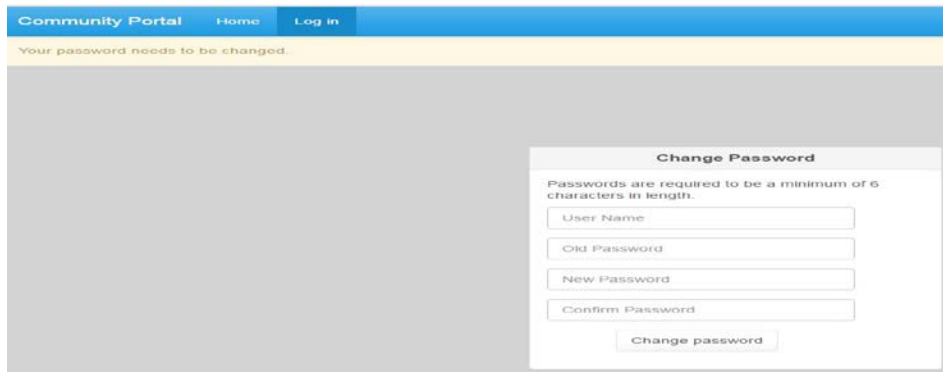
Community Portal Home Log in

Your password needs to be changed.

Change Password

Passwords are required to be a minimum of 6 characters in length.

User Name

Old Password

New Password

Confirm Password

Change password